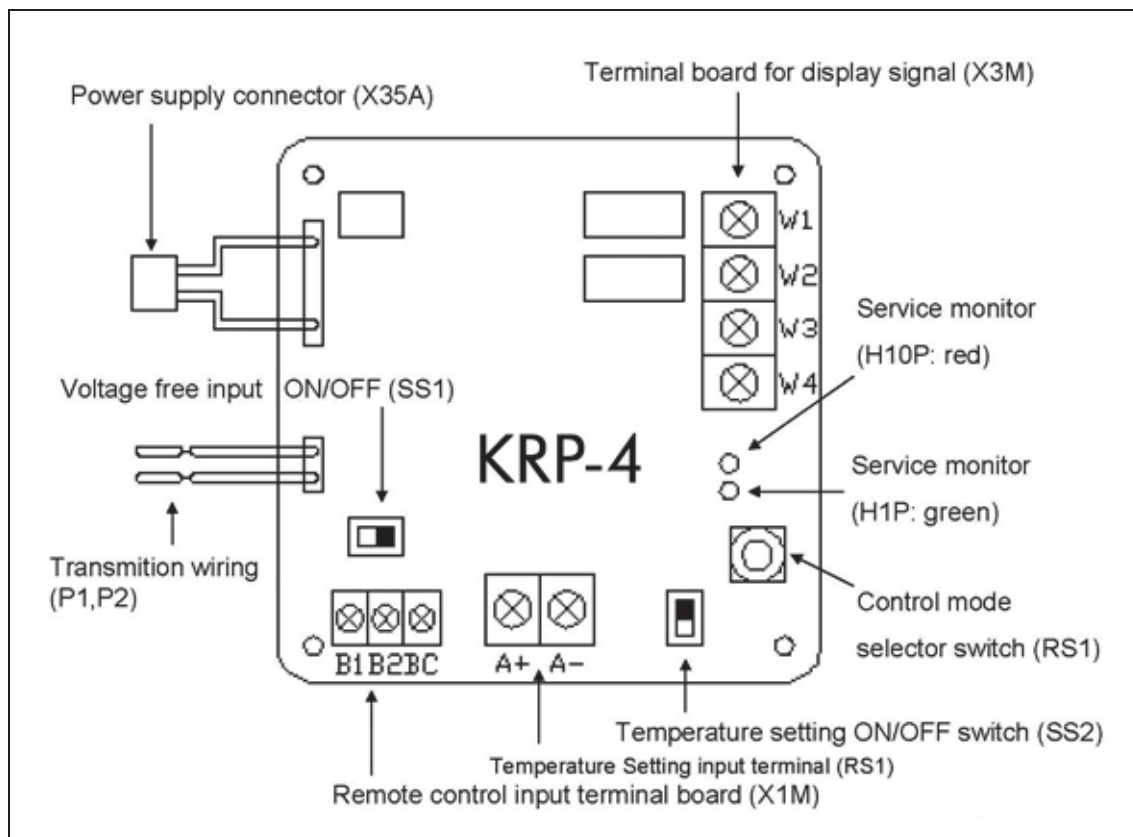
Terminal board for display signal (X3M)

Power supply connector (X35A)

W1
W2
W3
W4

Service monitor
(H10P: red)

Voltage free input ON/OFF (SS1)

KRP-4

Service monitor
(H1P: green)

Transmition wiring
(P1,P2)

Control mode
selector switch (RS1)

B1 B2 BC

A+ A−

Temperature setting ON/OFF switch (SS2)

Temperature Setting input terminal (RS1)

Remote control input terminal board (X1M)